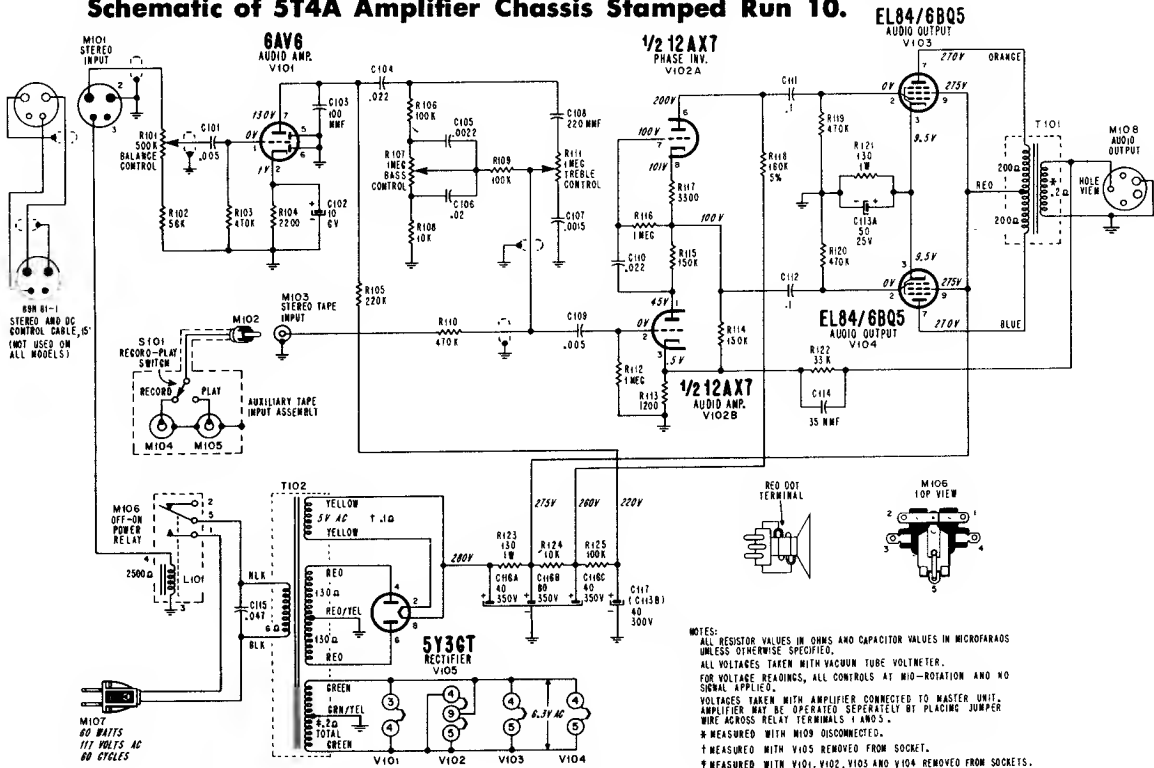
Schematic of 5T4A Amplifier Chassis Stamped Run 10.

M101 STEREO INPUT

6AV6 AUDIO AMP. V101

1/2 12AX7 PHASE INV. V102A

EL84/6BQ5 AUDIO OUTPUT V103

R101 500K BALANCE CONTROL

C101 .005

130V

0V

1V

C103 100 MMF

C102 10 6V

R102 56K

R103 470K

R104 2200

C104 .022

R106 100K

C105 .0022

R107 1MEG BASS CONTROL

R109 100K

C106 .02

R108 10K

C108 220 MMF

R111 1MEG TREBLE CONTROL

C107 .0015

200V

100V

101V

R117 3300

R116 1MEG

C110 .022

R115 150K

100V

C111 .1

R119 470K

R118 160K 5%

R121 130 1W

C113A 50 25V

R120 470K

0V

275V

270V

9.5V

ORANGE

T101

200Ω

200Ω

.2Ω

RED

HOLE VIEW

M108 AUDIO OUTPUT

C112 .1

0V

9.5V

275V

270V

BLUE

EL84/6BQ5 AUDIO OUTPUT V104

R105 220K

M103 STEREO TAPE INPUT

M102

R110 470K

C109 .005

45V

0V

.5V

R114 150K

R112 1MEG

R113 1200

1/2 12AX7 AUDIO AMP. V102B

R122 33K

C114 35 MMF

69N 81-1 STEREO AND DC CONTROL CABLE, 15' (NOT USED ON ALL MODELS)

S101 RECORD-PLAY SWITCH

RECORD

PLAY

AUXILIARY TAPE INPUT ASSEMBLY

M104

M105

M106 OFF-ON POWER RELAY

2500Ω

L101

T102

YELLOW

5V AC

†.1Ω

YELLOW

BLK

C115 .047

RED

130Ω

RED/YEL

130Ω

RED

6Ω

BLK

5Y3GT RECTIFIER V105

280V

R123 130 1W

275V

R124 10K

260V

R125 100K

220V

C116A 40 350V

C116B 80 350V

C116C 40 350V

C117 (C1138) 40 300V

GREEN

GRN/YEL

‡.2Ω TOTAL

GREEN

6.3V AC

V101

V102

V103

V104

M107 60 WATTS 117 VOLTS AC 60 CYCLES

RED DOT TERMINAL

M106 TOP VIEW

NOTES:
ALL RESISTOR VALUES IN OHMS AND CAPACITOR VALUES IN MICROFARADS UNLESS OTHERWISE SPECIFIED.
ALL VOLTAGES TAKEN WITH VACUUM TUBE VOLTMETER.
FOR VOLTAGE READINGS, ALL CONTROLS AT MID-ROTATION AND NO SIGNAL APPLIED.
VOLTAGES TAKEN WITH AMPLIFIER CONNECTED TO MASTER UNIT. AMPLIFIER MAY BE OPERATED SEPERATELY BY PLACING JUMPER WIRE ACROSS RELAY TERMINALS 1 AND 5.
* MEASURED WITH M109 DISCONNECTED.
† MEASURED WITH V105 REMOVED FROM SOCKET.
‡ MEASURED WITH V101, V102, V103 AND V104 REMOVED FROM SOCKETS.